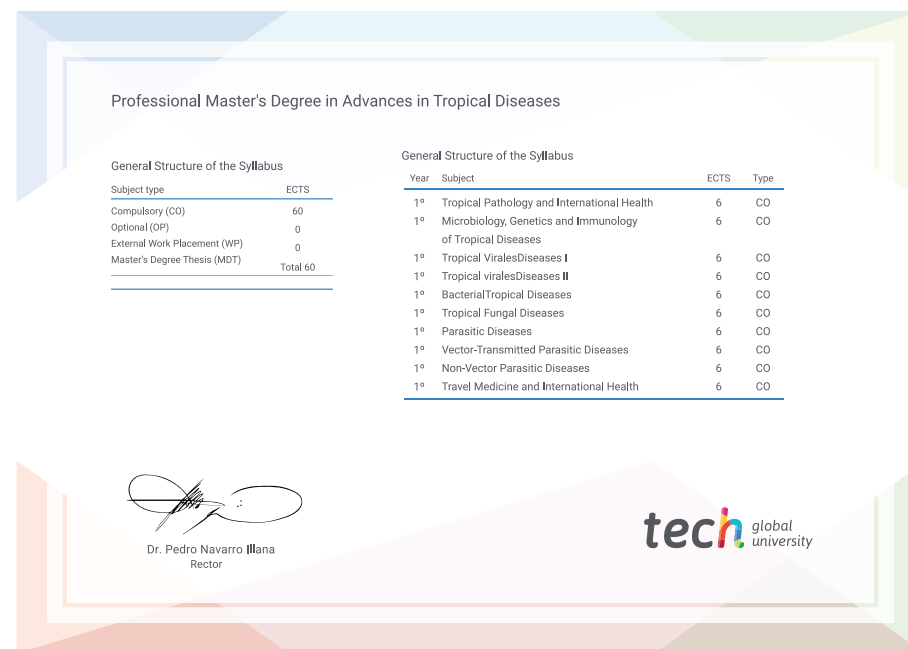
Professional Master's Degree in Advances in Tropical Diseases

General Structure of the Syllabus

| Subject type | ECTS |
|---|---|
| Compulsory (CO) | 60 |
| Optional (OP) | 0 |
| External Work Placement (WP) | 0 |
| Master's Degree Thesis (MDT) | 0 |
| | Total 60 |

General Structure of the Syllabus

| Year | Subject | ECTS | Type |
|---|---|---|---|
| 1º | Tropical Pathology and International Health | 6 | CO |
| 1º | Microbiology, Genetics and Immunology of Tropical Diseases | 6 | CO |
| 1º | Tropical ViralesDiseases I | 6 | CO |
| 1º | Tropical viralesDiseases II | 6 | CO |
| 1º | BacterialTropical Diseases | 6 | CO |
| 1º | Tropical Fungal Diseases | 6 | CO |
| 1º | Parasitic Diseases | 6 | CO |
| 1º | Vector-Transmitted Parasitic Diseases | 6 | CO |
| 1º | Non-Vector Parasitic Diseases | 6 | CO |
| 1º | Travel Medicine and International Health | 6 | CO |

Dr. Pedro Navarro Illana
Rector

tech global university